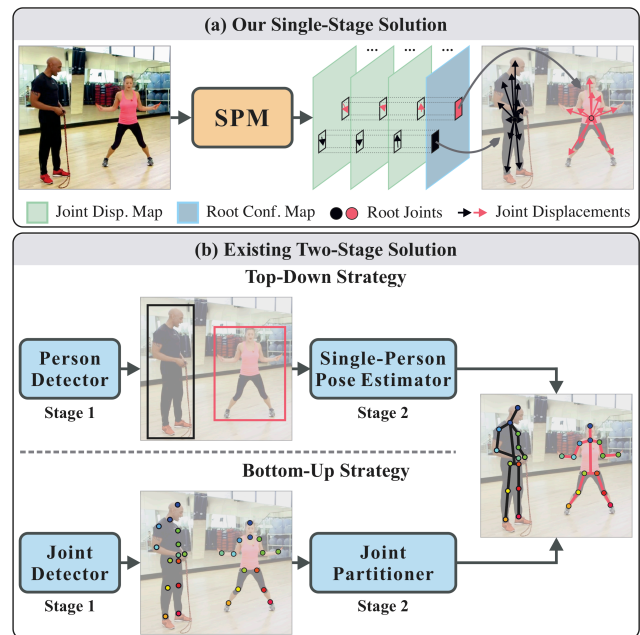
(a) Our Single-Stage Solution

SPM

...
...
...

Joint Disp. Map
Root Conf. Map
Root Joints
Joint Displacements

(b) Existing Two-Stage Solution

Top-Down Strategy

Person Detector
Stage 1

Single-Person Pose Estimator
Stage 2

Bottom-Up Strategy

Joint Detector
Stage 1

Joint Partitioner
Stage 2